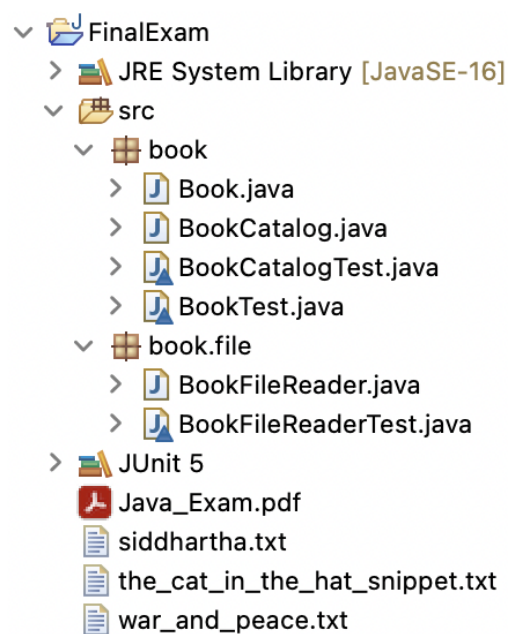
FinalExam
JRE System Library [JavaSE-16]
src
book
Book.java
BookCatalog.java
BookCatalogTest.java
BookTest.java
book.file
BookFileReader.java
BookFileReaderTest.java
JUnit 5
Java_Exam.pdf
siddhartha.txt
the_cat_in_the_hat_snippet.txt
war_and_peace.txt